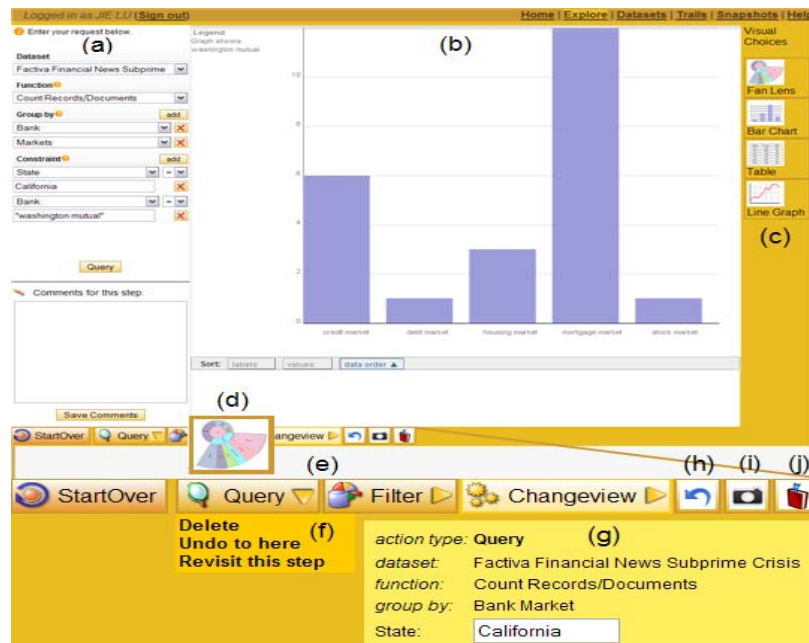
Logged in as JIE LU (Sign out)

Home | Explore | Datasets | Trails | Snapshots | Help

Enter your request below.

(a)

Dataset

Factiva Financial News Subprime

Function

Count Records/Documents

Group by

add

Bank

Markets

Constraint

add

State

California

Bank

"washington mutual"

Query

Comments for this step:

Save Comments

Legend
Graph shows
washington mutual

(b)

| credit market | debt market | housing market | mortgage market | stock market |
|---|---|---|---|---|

Sort: labels values data order ▲

Visual Choices

Fan Lens

Bar Chart

Table

Line Graph

(c)

(d)

StartOver Query Changeview

(e)

(h) (i) (j)

StartOver Query Filter Changeview

Delete
Undo to here
Revisit this step

(f)

(g)

action type: Query
dataset: Factiva Financial News Subprime Crisis
function: Count Records/Documents
group by: Bank Market
State: California